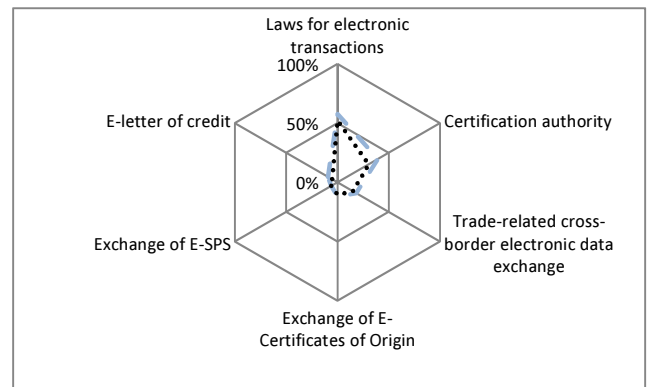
Laws for electronic transactions

100%

50%

0%

Certification authority

Trade-related cross-border electronic data exchange

Exchange of E-Certificates of Origin

Exchange of E-SPS

E-letter of credit